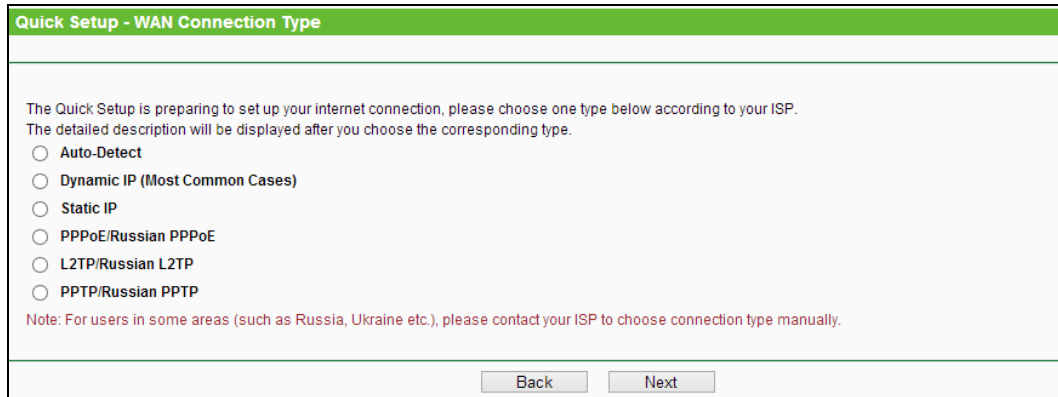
Quick Setup - WAN Connection Type

The Quick Setup is preparing to set up your internet connection, please choose one type below according to your ISP.
The detailed description will be displayed after you choose the corresponding type.

Auto-Detect
Dynamic IP (Most Common Cases)
Static IP
PPPoE/Russian PPPoE
L2TP/Russian L2TP
PPTP/Russian PPTP

Note: For users in some areas (such as Russia, Ukraine etc.), please contact your ISP to choose connection type manually.

Back Next